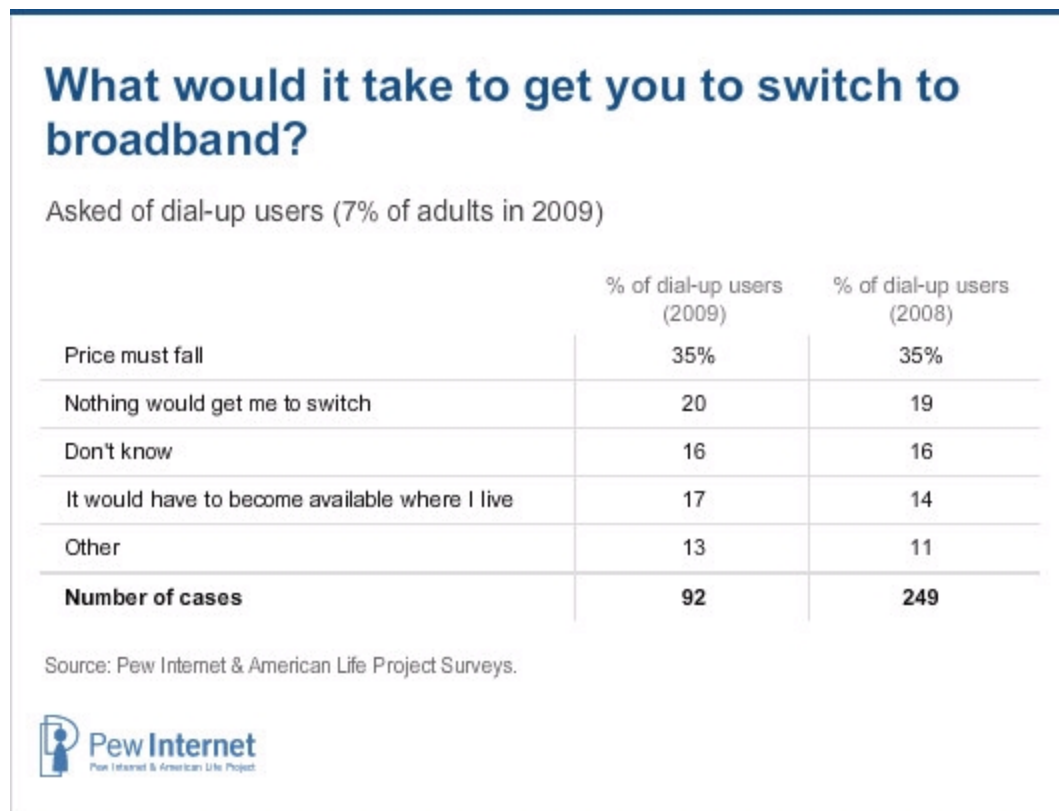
What would it take to get you to switch to broadband?

Asked of dial-up users (7% of adults in 2009)

| | % of dial-up users (2009) | % of dial-up users (2008) |
|---|---|---|
| Price must fall | 35% | 35% |
| Nothing would get me to switch | 20 | 19 |
| Don't know | 16 | 16 |
| It would have to become available where I live | 17 | 14 |
| Other | 13 | 11 |
| **Number of cases** | **92** | **249** |

Source: Pew Internet & American Life Project Surveys.

Pew Internet
Pew Internet & American Life Project